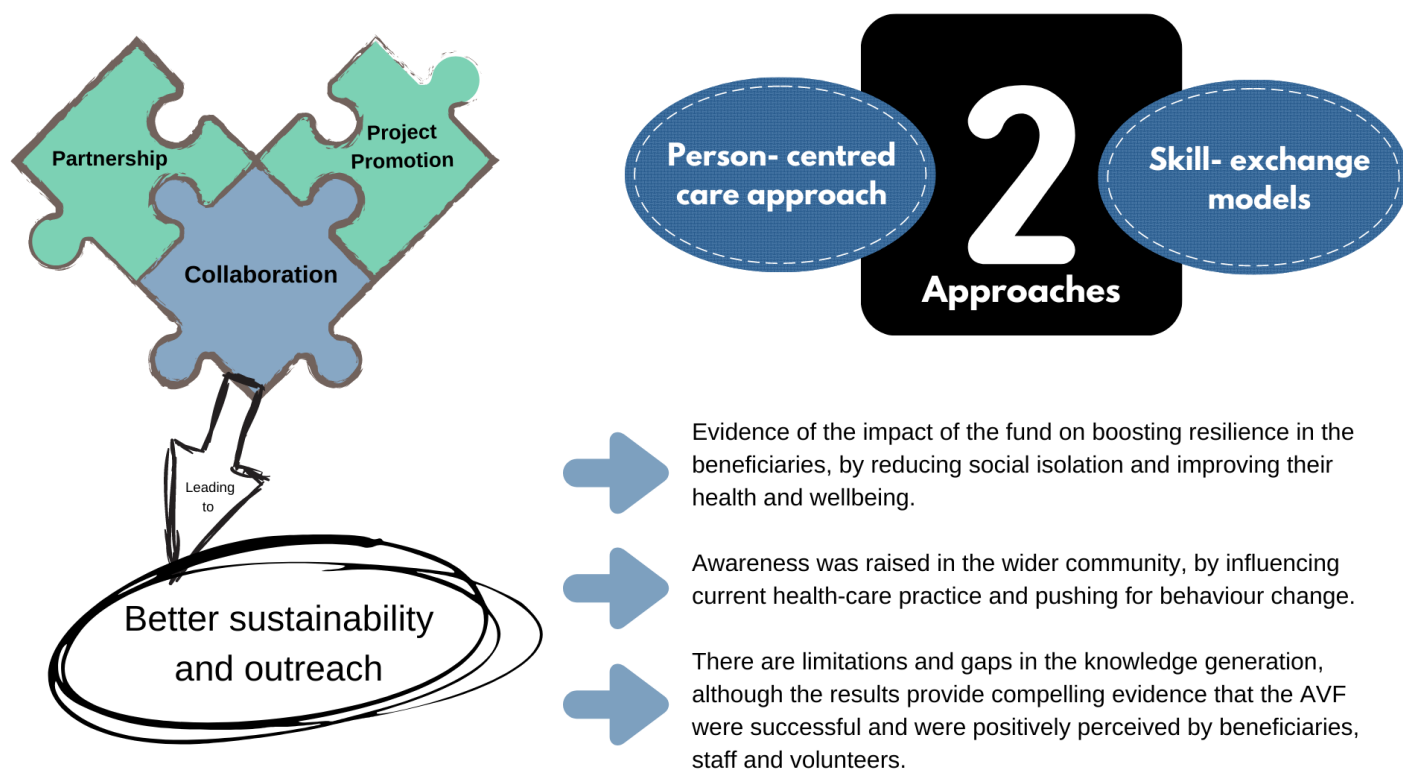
Partnership

Project Promotion

Collaboration

Leading to

Better sustainability and outreach

Person- centred care approach

2

Approaches

Skill- exchange models

Evidence of the impact of the fund on boosting resilience in the beneficiaries, by reducing social isolation and improving their health and wellbeing.

Awareness was raised in the wider community, by influencing current health-care practice and pushing for behaviour change.

There are limitations and gaps in the knowledge generation, although the results provide compelling evidence that the AVF were successful and were positively perceived by beneficiaries, staff and volunteers.